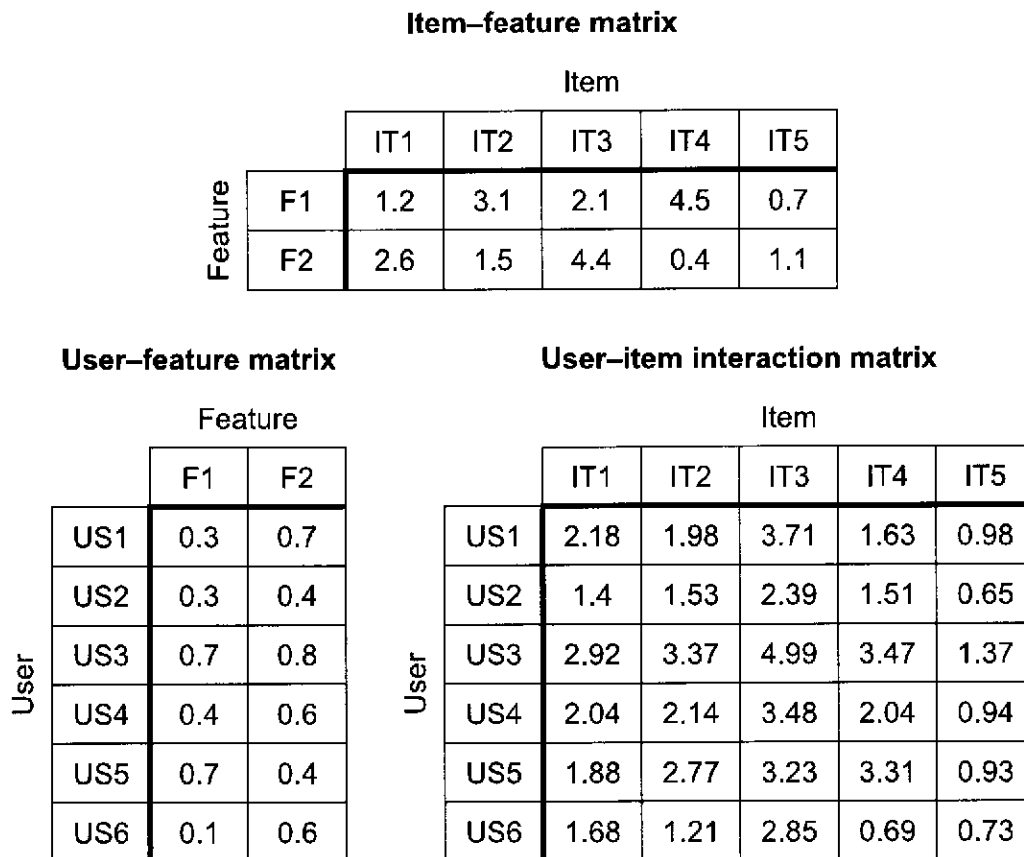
**Item–feature matrix**

Item

Feature

| | IT1 | IT2 | IT3 | IT4 | IT5 |
|---|---|---|---|---|---|
| F1 | 1.2 | 3.1 | 2.1 | 4.5 | 0.7 |
| F2 | 2.6 | 1.5 | 4.4 | 0.4 | 1.1 |

**User–feature matrix**

Feature

User

| | F1 | F2 |
|---|---|---|
| US1 | 0.3 | 0.7 |
| US2 | 0.3 | 0.4 |
| US3 | 0.7 | 0.8 |
| US4 | 0.4 | 0.6 |
| US5 | 0.7 | 0.4 |
| US6 | 0.1 | 0.6 |

**User–item interaction matrix**

Item

User

| | IT1 | IT2 | IT3 | IT4 | IT5 |
|---|---|---|---|---|---|
| US1 | 2.18 | 1.98 | 3.71 | 1.63 | 0.98 |
| US2 | 1.4 | 1.53 | 2.39 | 1.51 | 0.65 |
| US3 | 2.92 | 3.37 | 4.99 | 3.47 | 1.37 |
| US4 | 2.04 | 2.14 | 3.48 | 2.04 | 0.94 |
| US5 | 1.88 | 2.77 | 3.23 | 3.31 | 0.93 |
| US6 | 1.68 | 1.21 | 2.85 | 0.69 | 0.73 |